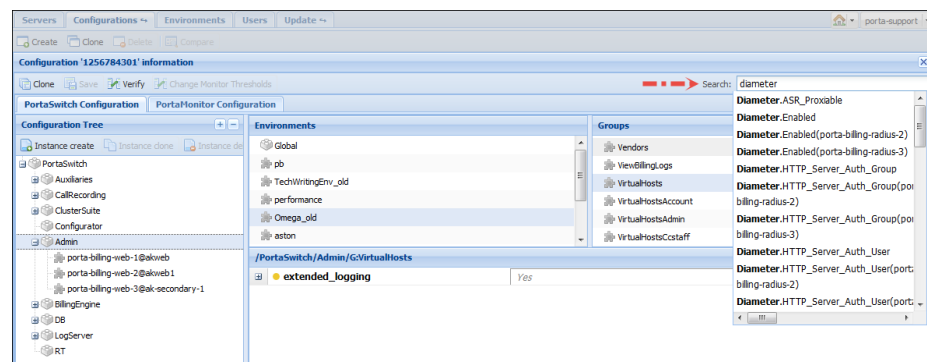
Servers | Configurations | Environments | Users | Update | porta-support

Create | Clone | Delete | Compare

Configuration '1256784301' information

Clone | Save | Verify | Change Monitor Thresholds

Search: diameter

PortaSwitch Configuration | PortaMonitor Configuration

Configuration Tree

Instance create | Instance done | Instance de

PortaSwitch
Auxiliaries
CallRecording
ClusterSuite
Configurator
Admin
porta-billing-web-1@akweb
porta-billing-web-2@akweb1
porta-billing-web-3@ak-secondary-1
BillingEngine
DB
LogServer
RT

Environments
Global
pb
TechWritingEnv_old
performance
Omega_old
aston

Groups
Vendors
ViewBillingLogs
VirtualHosts
VirtualHostsAccount
VirtualHostsAdmin
VirtualHostsCcstaff

/PortaSwitch/Admin/G:VirtualHosts

extended_logging | Yes

**Diameter**.ASR_Proxiable
**Diameter**.Enabled
**Diameter**.Enabled(porta-billing-radius-2)
**Diameter**.Enabled(porta-billing-radius-3)
**Diameter**.HTTP_Server_Auth_Group
**Diameter**.HTTP_Server_Auth_Group(porta-billing-radius-2)
**Diameter**.HTTP_Server_Auth_Group(porta-billing-radius-3)
**Diameter**.HTTP_Server_Auth_User
**Diameter**.HTTP_Server_Auth_User(porta-billing-radius-2)
**Diameter**.HTTP_Server_Auth_User(porta